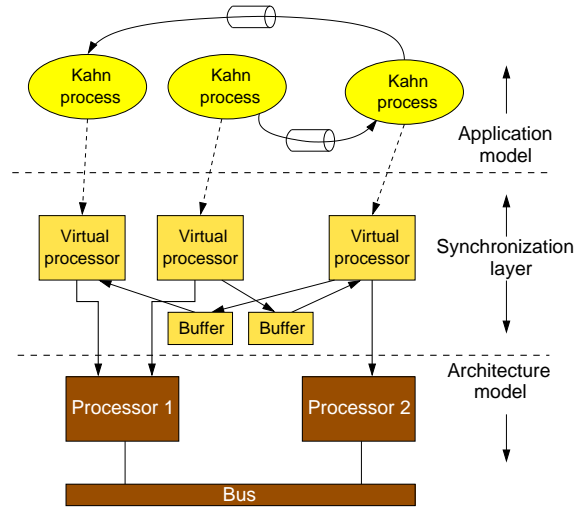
Kahn process
Kahn process
Kahn process

Application model

Virtual processor
Virtual processor
Virtual processor

Synchronization layer

Buffer
Buffer

Architecture model

Processor 1
Processor 2

Bus